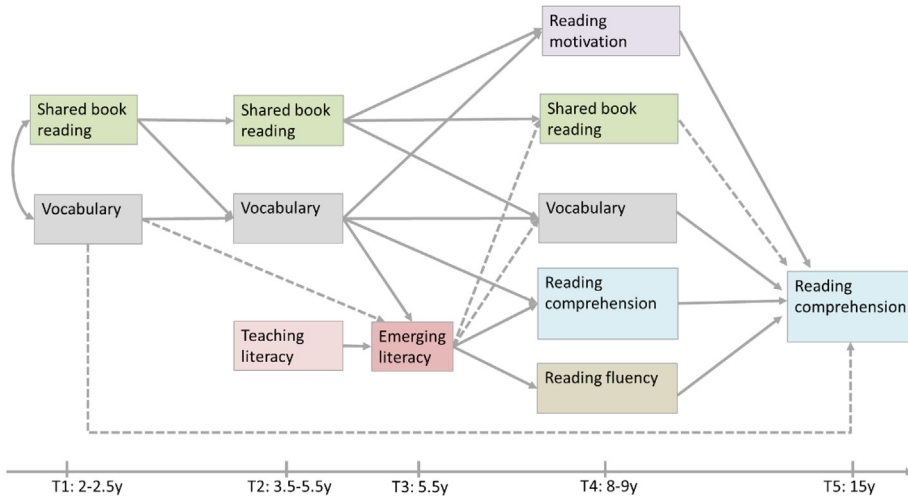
Shared book reading

Vocabulary

Shared book reading

Vocabulary

Reading motivation

Shared book reading

Vocabulary

Reading comprehension

Reading comprehension

Teaching literacy

Emerging literacy

Reading fluency

T1: 2-2.5y

T2: 3.5-5.5y

T3: 5.5y

T4: 8-9y

T5: 15y